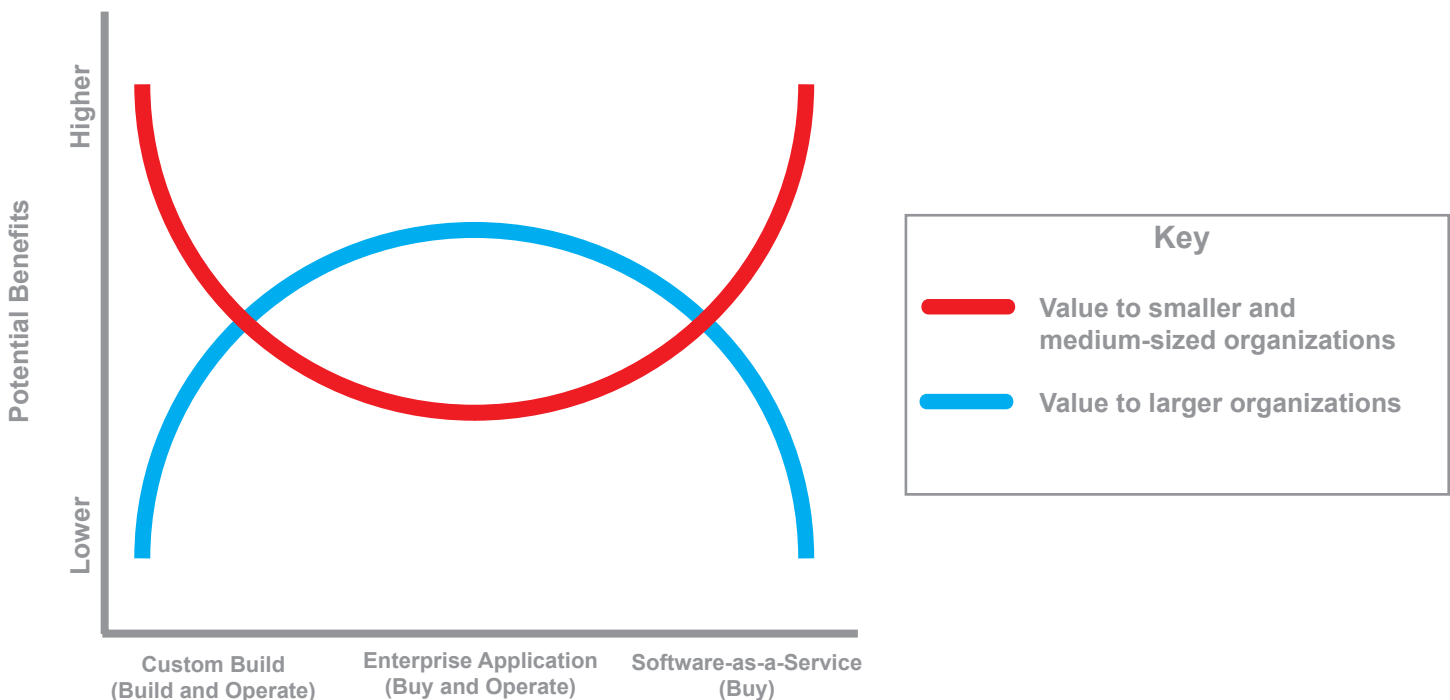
Potential Benefits

Higher

Lower

Custom Build
(Build and Operate)

Enterprise Application
(Buy and Operate)

Software-as-a-Service
(Buy)

Key

Value to smaller and medium-sized organizations

Value to larger organizations